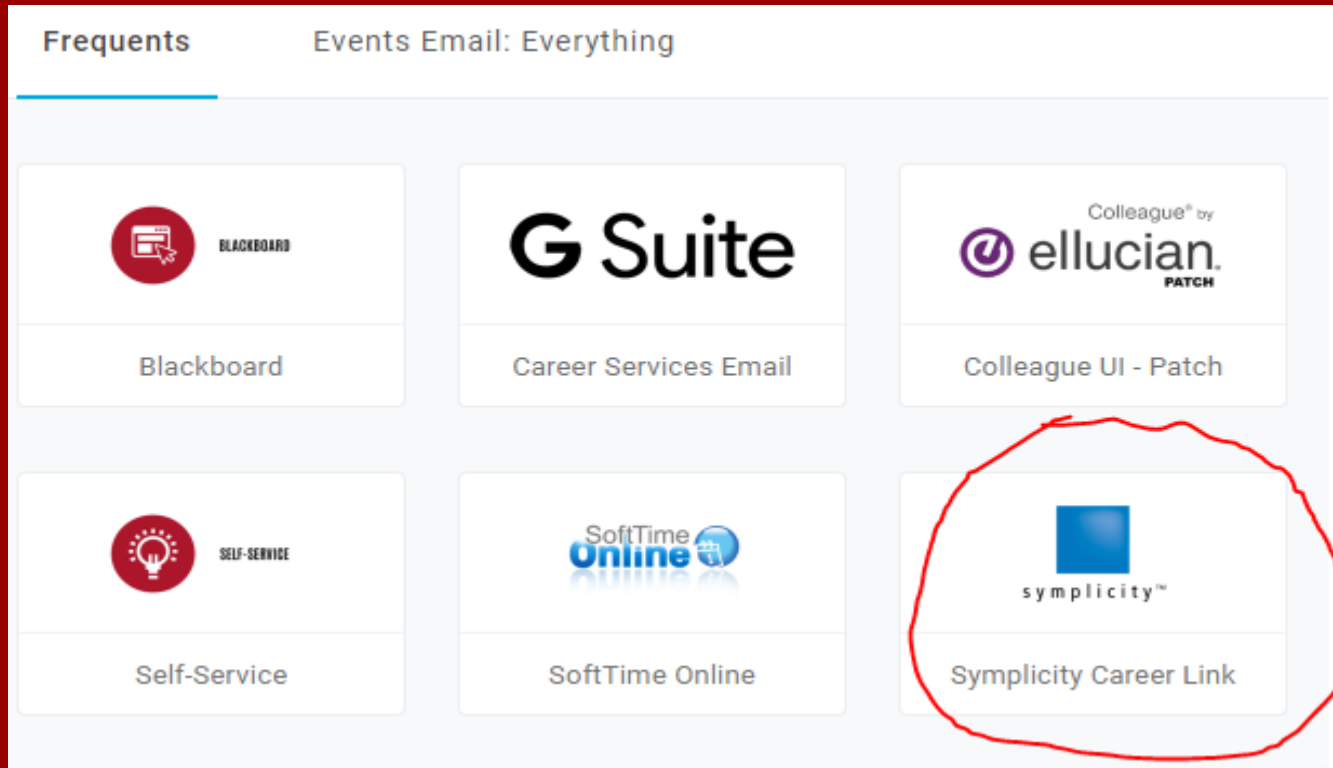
Frequents

Events Email: Everything

BLACKBOARD

Blackboard

G Suite

Career Services Email

Colleague® by ellucian. PATCH

Colleague UI - Patch

SELF-SERVICE

Self-Service

SoftTime Online

SoftTime Online

symplicity™

Symplicity Career Link